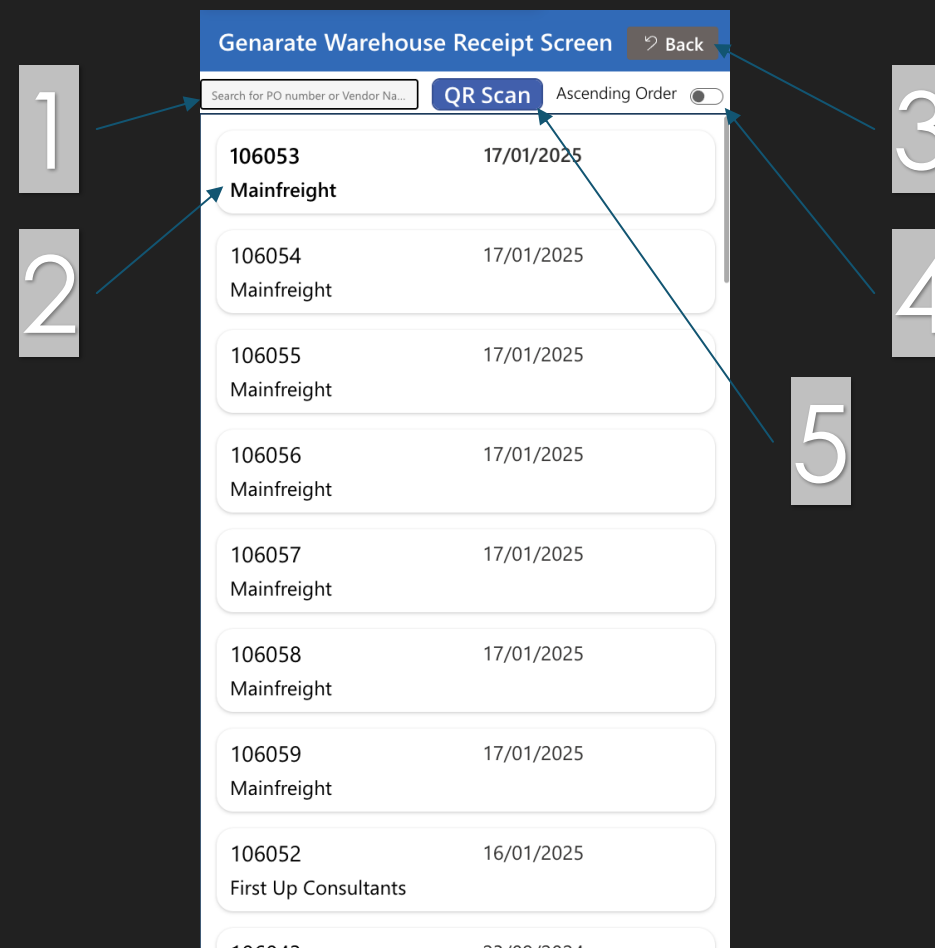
Genarate Warehouse Receipt Screen

Back

Search for PO number or Vendor Na...

QR Scan

Ascending Order

1

2

3

4

5

106053 17/01/2025
Mainfreight

106054 17/01/2025
Mainfreight

106055 17/01/2025
Mainfreight

106056 17/01/2025
Mainfreight

106057 17/01/2025
Mainfreight

106058 17/01/2025
Mainfreight

106059 17/01/2025
Mainfreight

106052 16/01/2025
First Up Consultants

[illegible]